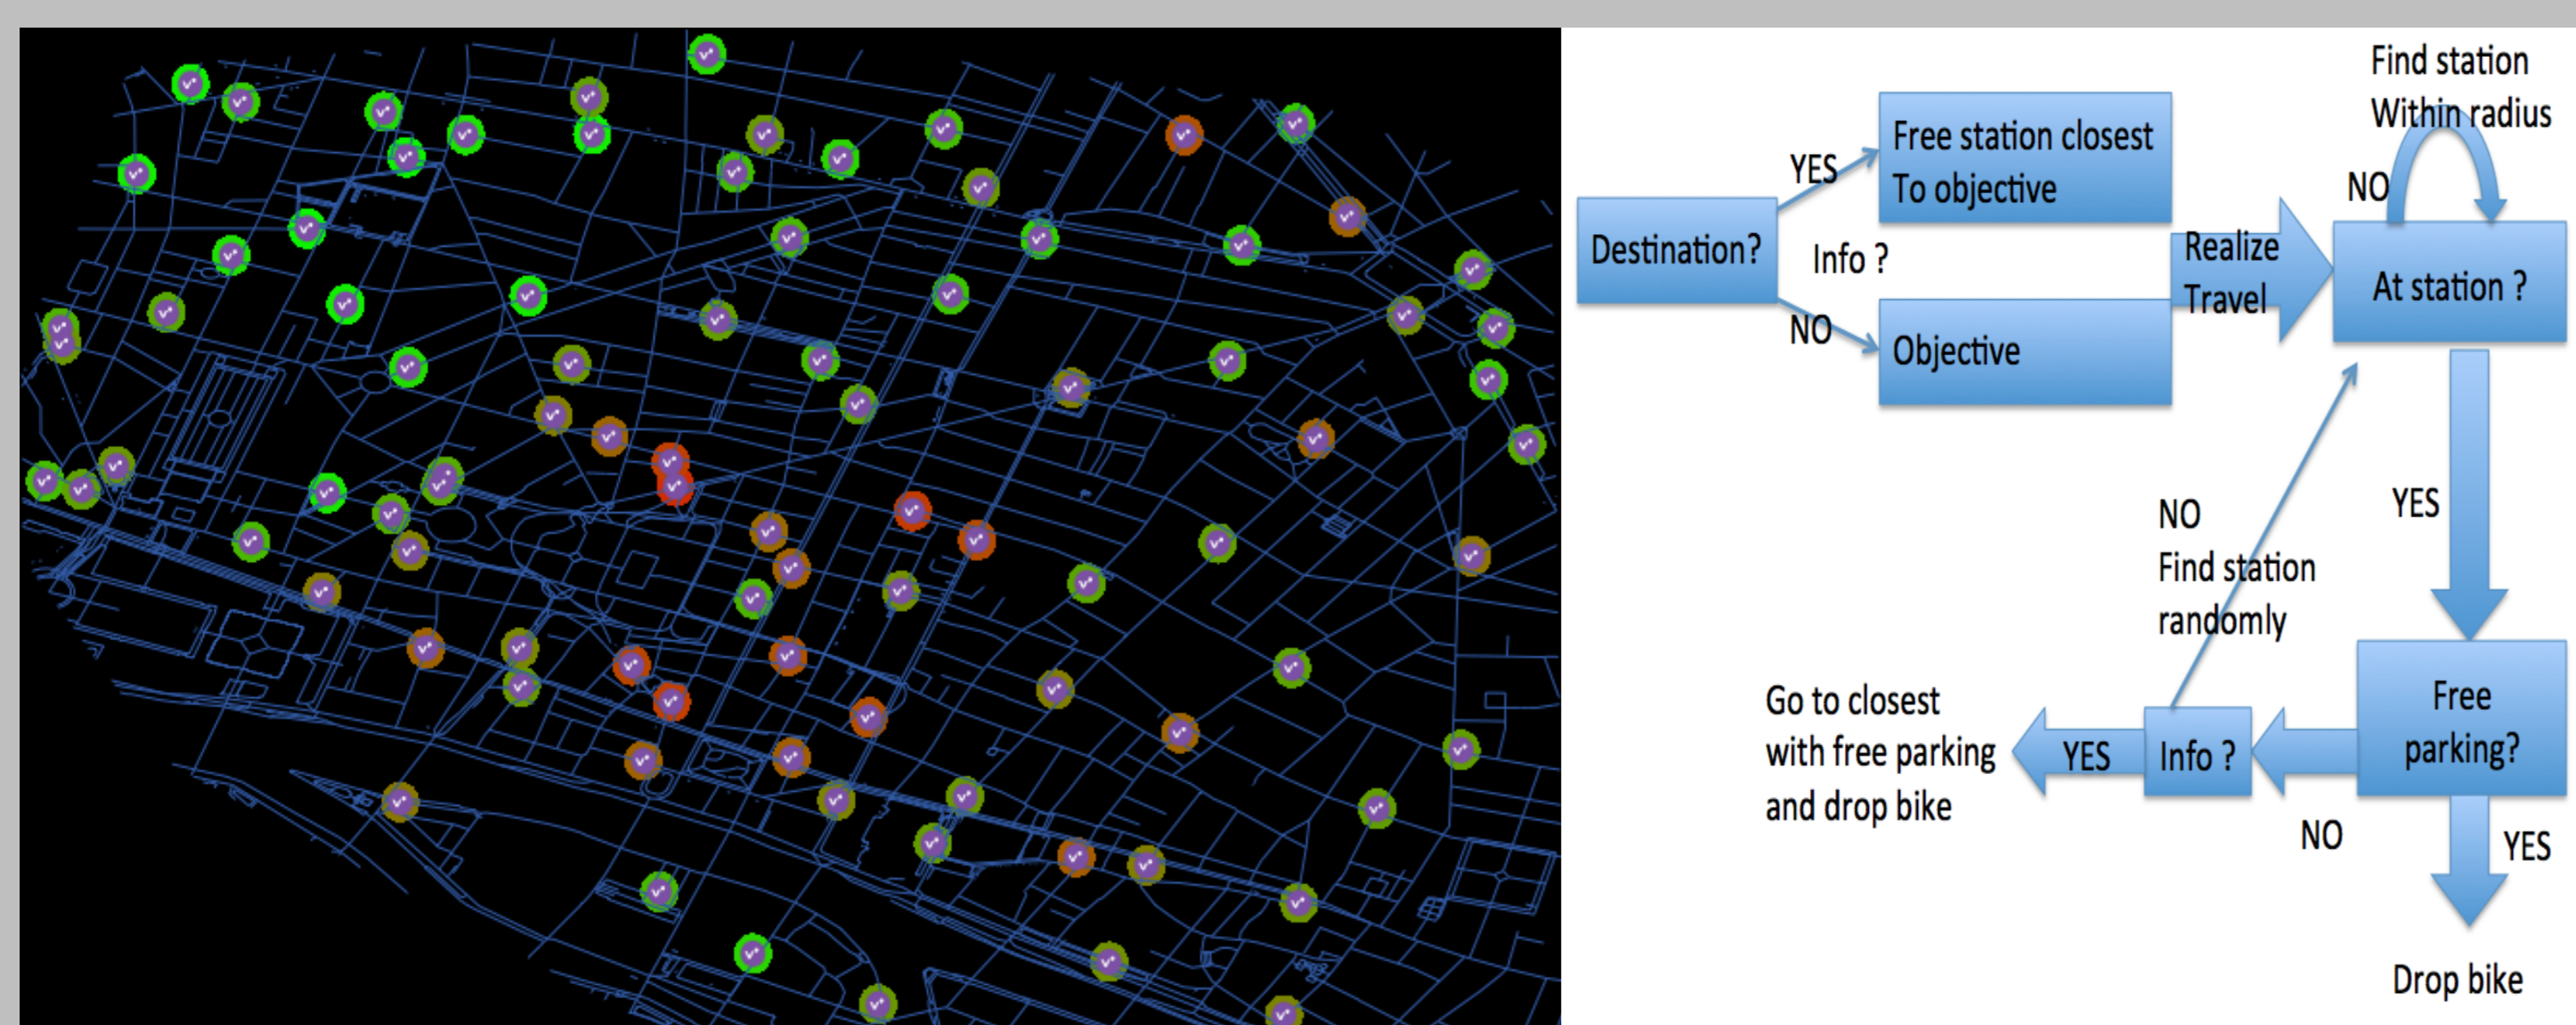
Find station
Within radius

Free station closest
To objective

YES

Destination?

Info ?

NO

Objective

Realize
Travel

NO

At station ?

YES

NO
Find station
randomly

Go to closest
with free parking
and drop bike

YES

Info ?

Free
parking?

NO

YES

Drop bike